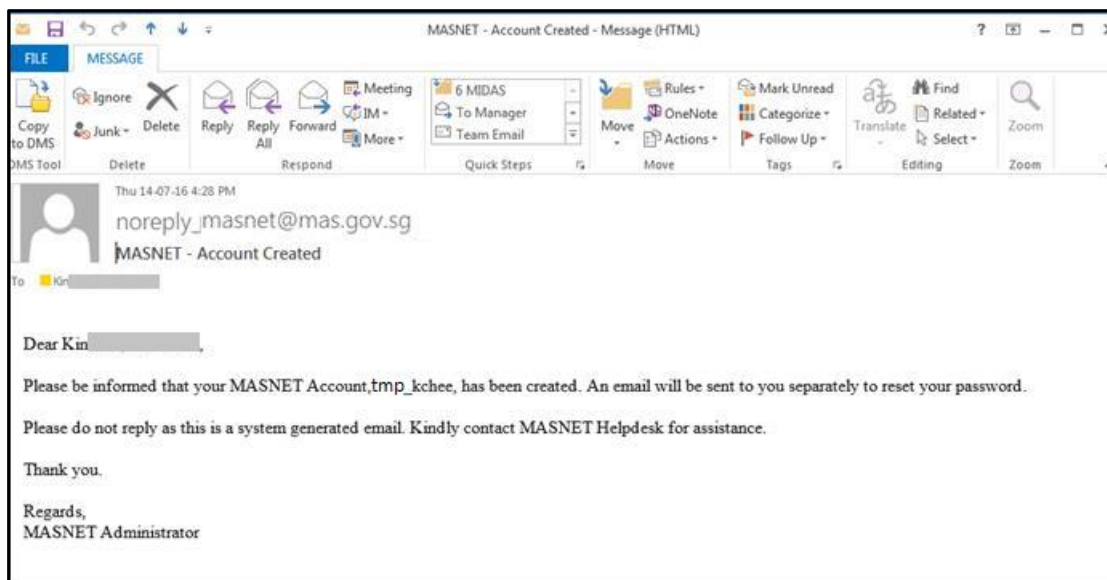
MASNET - Account Created - Message (HTML)

? – □ ×

FILE MESSAGE

Copy to DMS
DMS Tool

Ignore
Junk
Delete
Delete

Reply
Reply All
Forward
Meeting
IM
More
Respond

6 MIDAS
To Manager
Team Email
Quick Steps

Move
Rules
OneNote
Actions
Move

Mark Unread
Categorize
Follow Up
Tags

Translate
Find
Related
Select
Editing

Zoom
Zoom

Thu 14-07-16 4:28 PM
noreply_masnet@mas.gov.sg
MASNET - Account Created
To Kin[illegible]

Dear Kin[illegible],

Please be informed that your MASNET Account,tmp_kchee, has been created. An email will be sent to you separately to reset your password.

Please do not reply as this is a system generated email. Kindly contact MASNET Helpdesk for assistance.

Thank you.

Regards,
MASNET Administrator